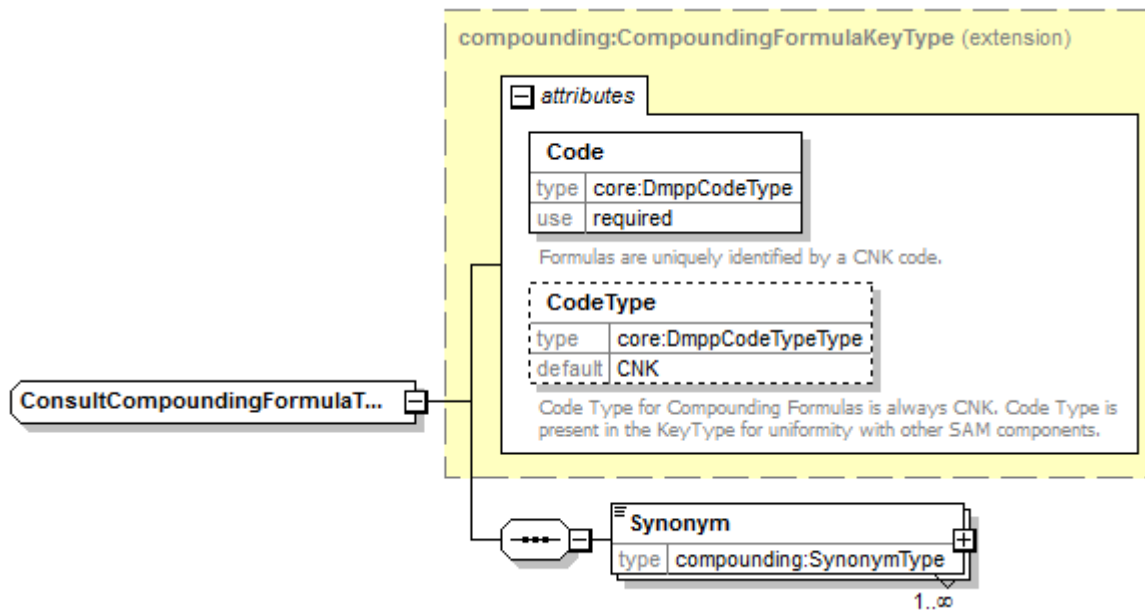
compounding:CompoundingFormulaKeyType (extension)

attributes

Code

| type | core:DmppCodeType |
|---|---|
| use | required |

Formulas are uniquely identified by a CNK code.

CodeType

| type | core:DmppCodeTypeType |
|---|---|
| default | CNK |

Code Type for Compounding Formulas is always CNK. Code Type is present in the KeyType for uniformity with other SAM components.

ConsultCompoundingFormulaT...

Synonym

| type | compounding:SynonymType |
|---|---|

1..∞